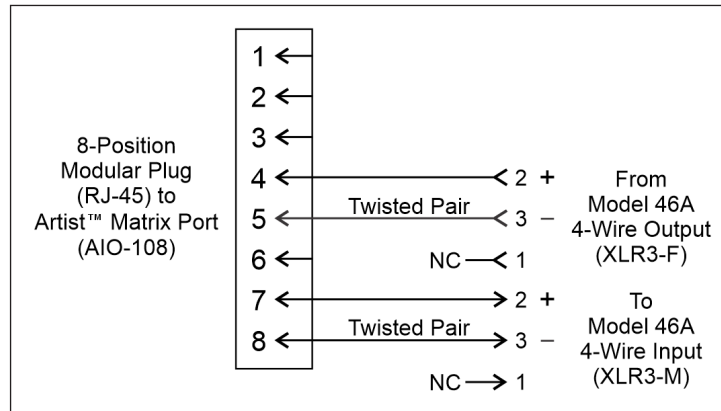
8-Position Modular Plug (RJ-45) to Artist™ Matrix Port (AIO-108)

1
2
3
4
5
6
7
8

Twisted Pair

2 +
3 –
NC 1

From Model 46A 4-Wire Output (XLR3-F)

Twisted Pair

2 +
3 –
NC 1

To Model 46A 4-Wire Input (XLR3-M)